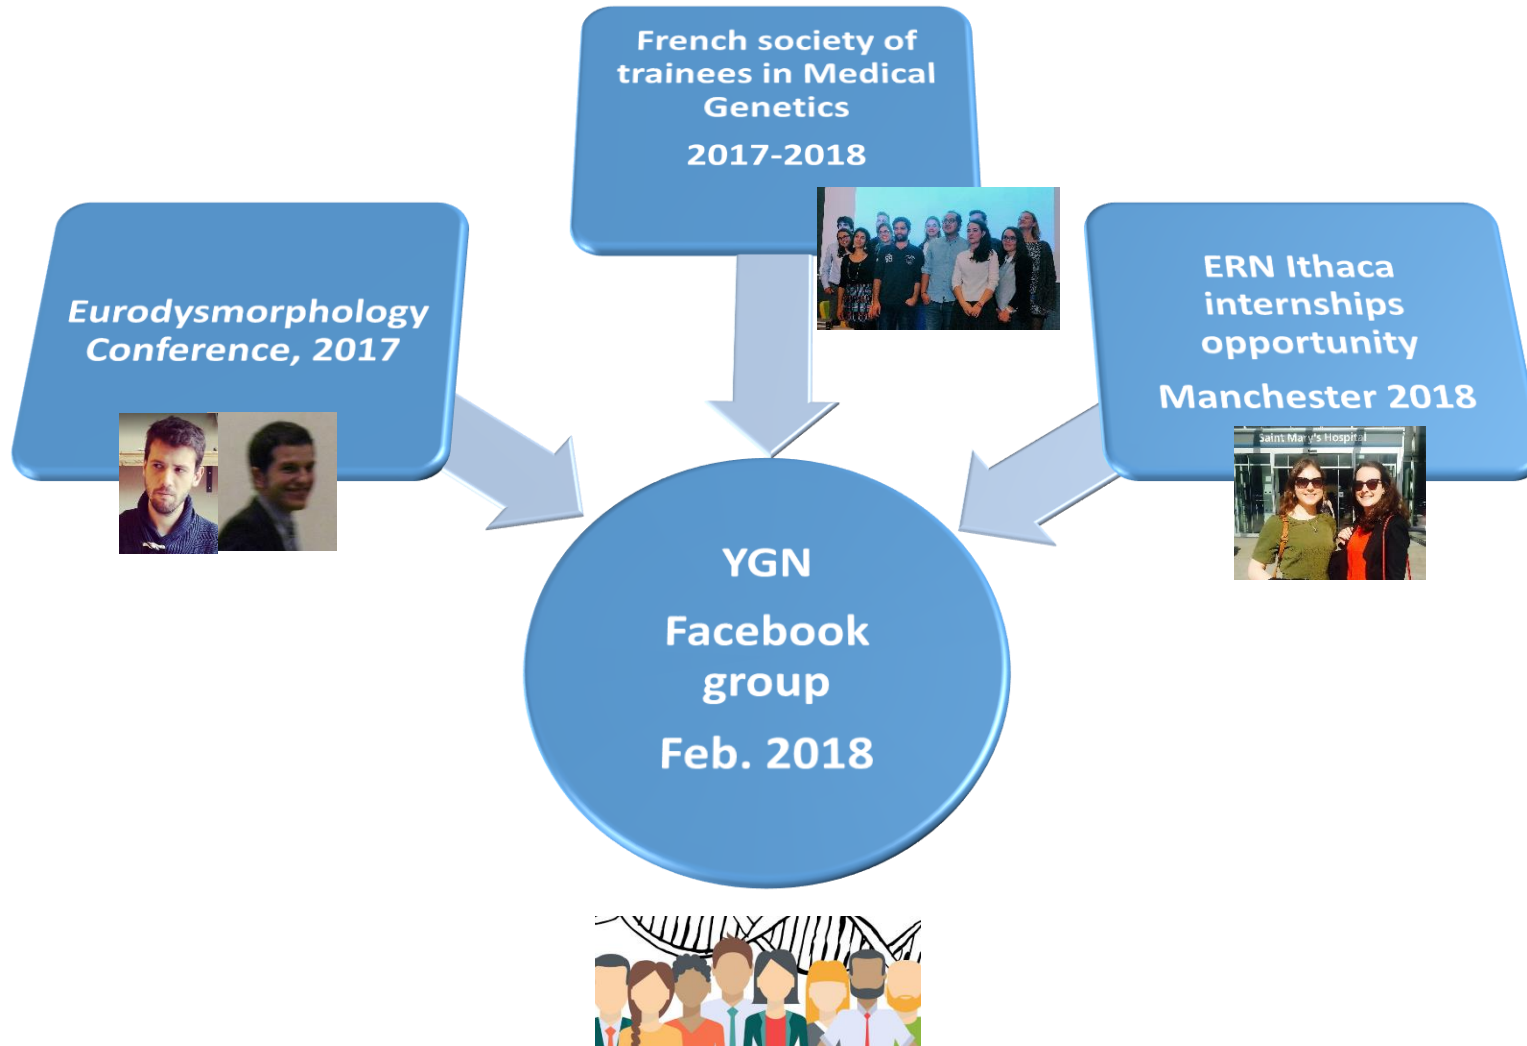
French society of trainees in Medical Genetics

2017-2018

Eurodysmorphology Conference, 2017

ERN Ithaca internships opportunity

Manchester 2018

Saint Mary's Hospital

YGN

Facebook group

Feb. 2018